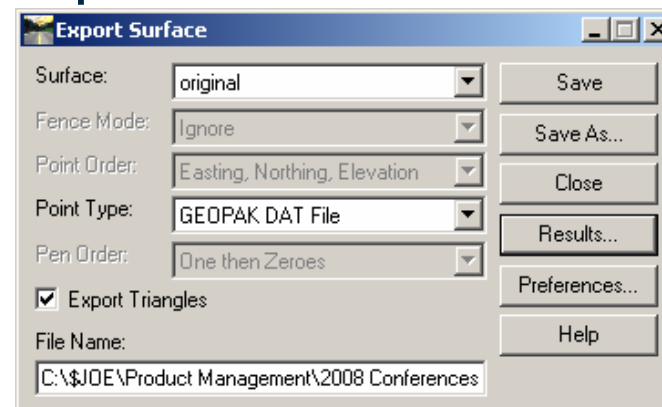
Export Surface

Surface: original

Fence Mode: Ignore

Point Order: Easting, Northing, Elevation

Point Type: GEOPAK DAT File

Pen Order: One then Zeroes

Export Triangles

File Name:

C:\$JOE\Product Management\2008 Conferences

Save

Save As...

Close

Results...

Preferences...

Help